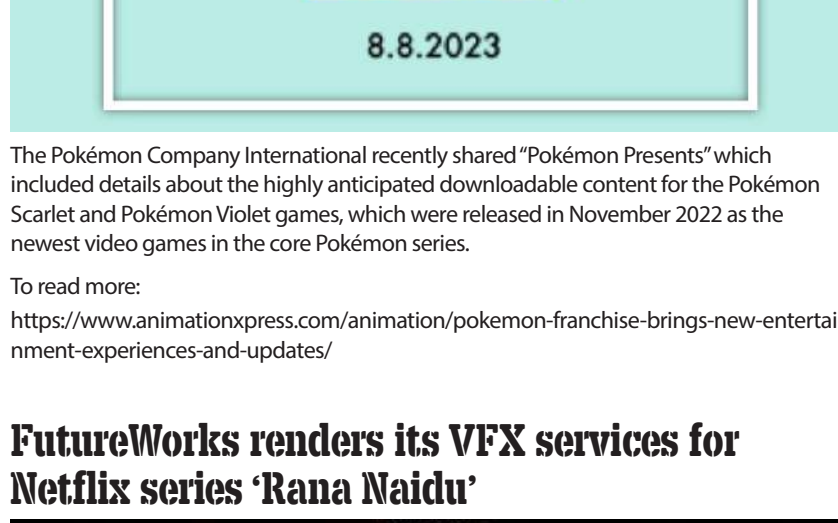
8.8.2023

The Pokémon Company International recently shared "Pokémon Presents" which included details about the highly anticipated downloadable content for the Pokémon Scarlet and Pokémon Violet games, which were released in November 2022 as the newest video games in the core Pokémon series.

To read more:

https://www.animationxpress.com/animation/pokemon-franchise-brings-new-entertainment-experiences-and-updates/

FutureWorks renders its VFX services for Netflix series 'Rana Naidu'